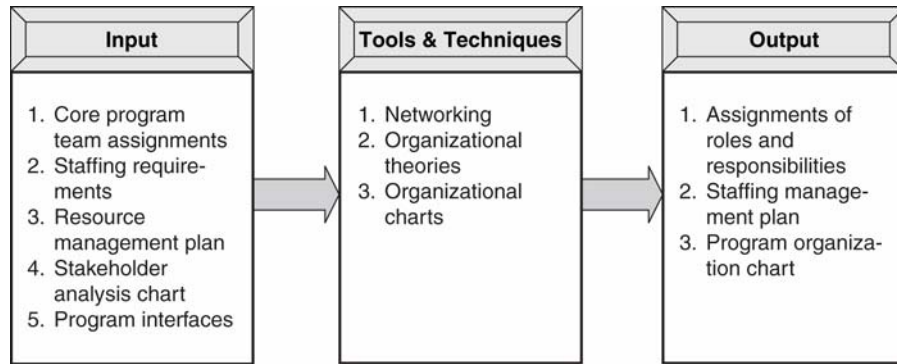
Input

1. Core program team assignments
2. Staffing requirements
3. Resource management plan
4. Stakeholder analysis chart
5. Program interfaces

Tools & Techniques

1. Networking
2. Organizational theories
3. Organizational charts

Output

1. Assignments of roles and responsibilities
2. Staffing management plan
3. Program organization chart